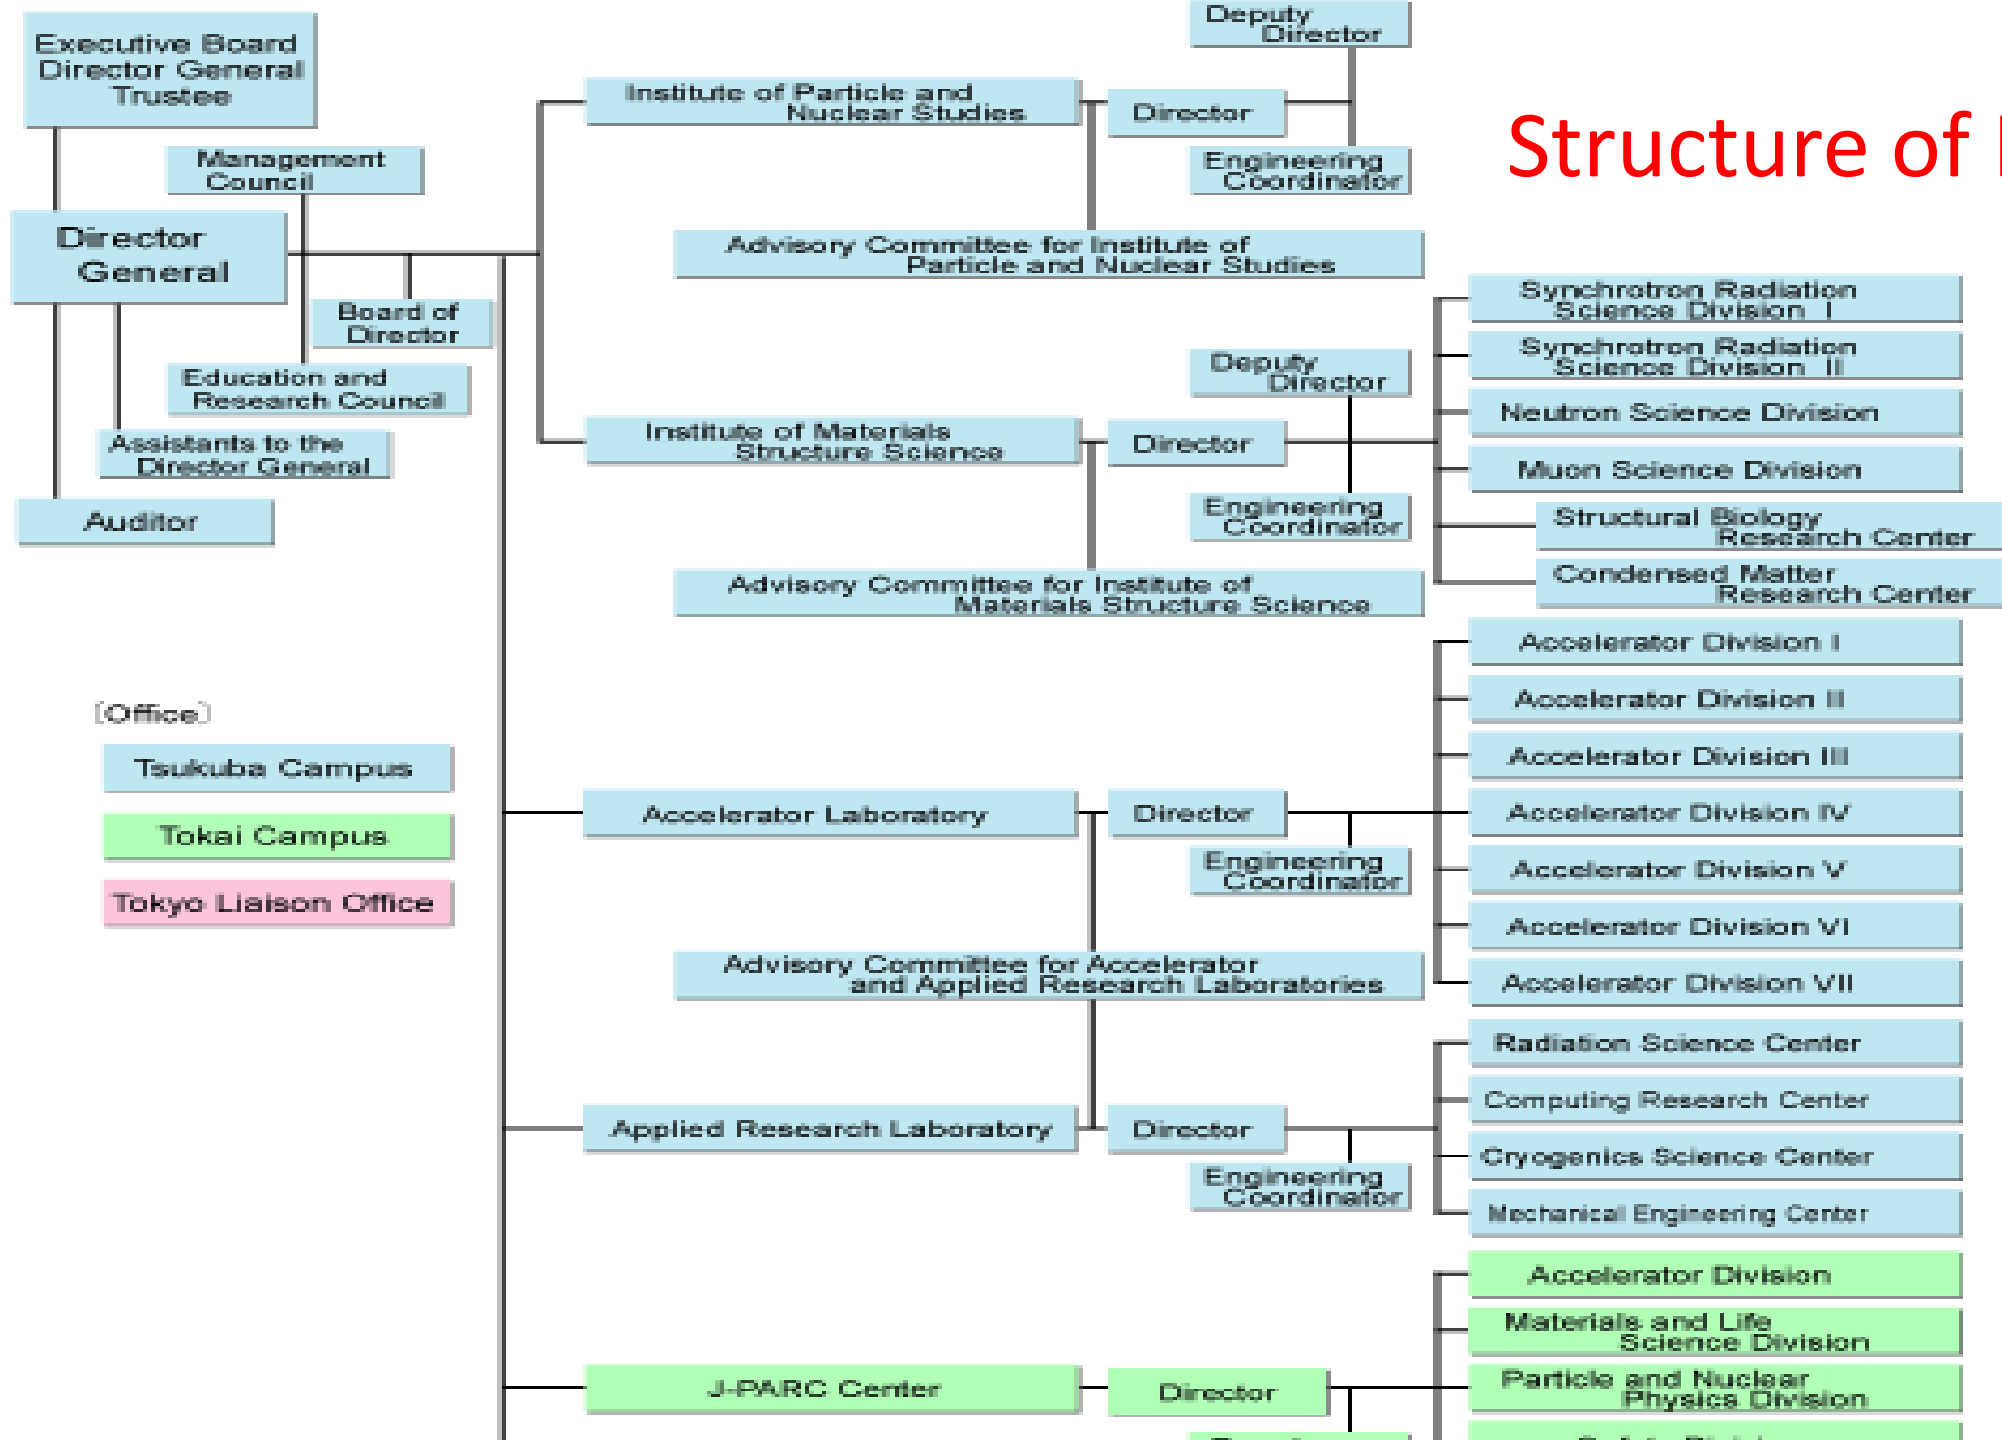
Structure of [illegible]

Executive Board
Director General
Trustee

Management Council

Director General

Board of Director

Education and Research Council

Assistants to the Director General

Auditor

〔Office〕

Tsukuba Campus

Tokai Campus

Tokyo Liaison Office

Institute of Particle and Nuclear Studies

Director

Deputy Director

Engineering Coordinator

Advisory Committee for Institute of Particle and Nuclear Studies

Institute of Materials Structure Science

Director

Deputy Director

Engineering Coordinator

Advisory Committee for Institute of Materials Structure Science

Synchrotron Radiation Science Division I

Synchrotron Radiation Science Division II

Neutron Science Division

Muon Science Division

Structural Biology Research Center

Condensed Matter Research Center

Accelerator Laboratory

Director

Engineering Coordinator

Advisory Committee for Accelerator and Applied Research Laboratories

Accelerator Division I

Accelerator Division II

Accelerator Division III

Accelerator Division IV

Accelerator Division V

Accelerator Division VI

Accelerator Division VII

Applied Research Laboratory

Director

Engineering Coordinator

Radiation Science Center

Computing Research Center

Cryogenics Science Center

Mechanical Engineering Center

J-PARC Center

Director

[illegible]

Accelerator Division

Materials and Life Science Division

Particle and Nuclear Physics Division

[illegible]